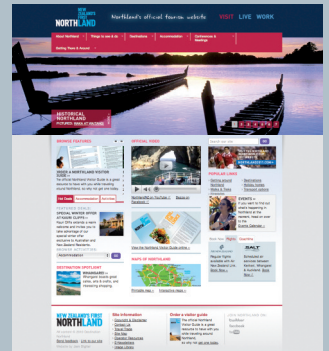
NEW ZEALAND'S FIRST NORTHLAND

Northland's official tourism website

VISIT LIVE WORK

About Northland | Things to see & do | Destinations | Accommodation | Conferences & Meetings

Getting There & Around

HISTORICAL NORTHLAND

BROWSE FEATURES

SPECIAL VIDEO

POPULAR LINKS

EVENTS

DESTINATION SPOTLIGHT

MAPS OF NORTHLAND

Site Information

Order a visitor guide

NEW ZEALAND'S FIRST NORTHLAND